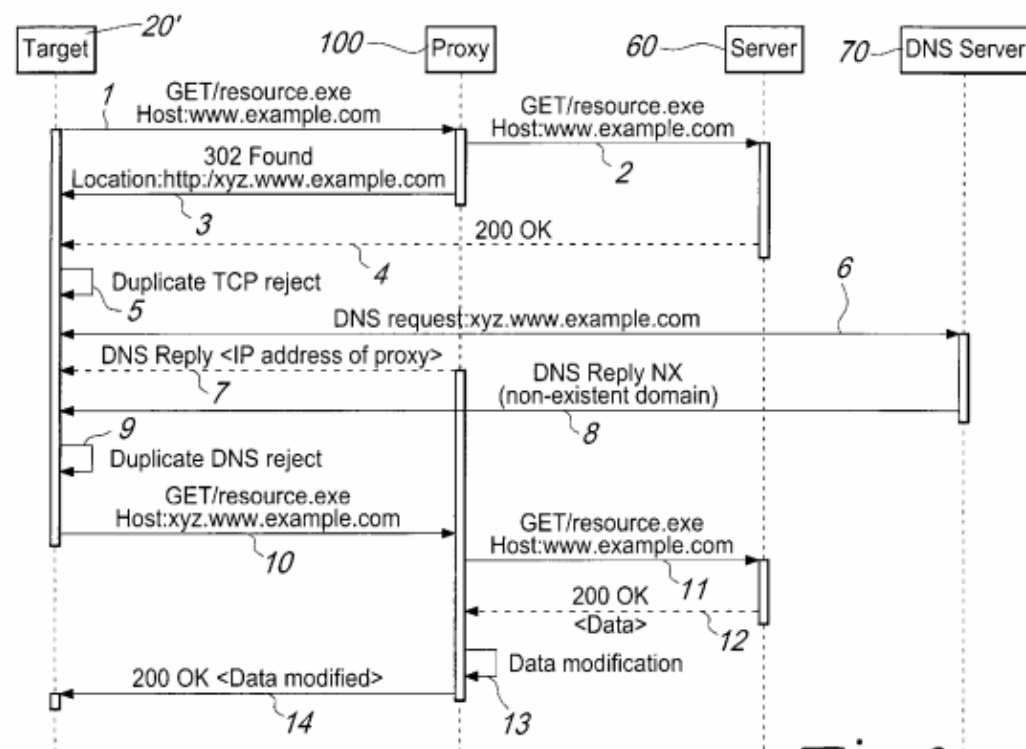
20'
Target
100
Proxy
60
Server
70
DNS Server

1
GET/resource.exe
Host:www.example.com

GET/resource.exe
Host:www.example.com
2

302 Found
Location:http:/xyz.www.example.com
3

200 OK
4

Duplicate TCP reject
5

6
DNS request:xyz.www.example.com

DNS Reply <IP address of proxy>
7

DNS Reply NX
(non-existent domain)
8

9
Duplicate DNS reject

GET/resource.exe
Host:xyz.www.example.com
10

GET/resource.exe
Host:www.example.com
11

200 OK
<Data>
12

Data modification
13

200 OK <Data modified>
14